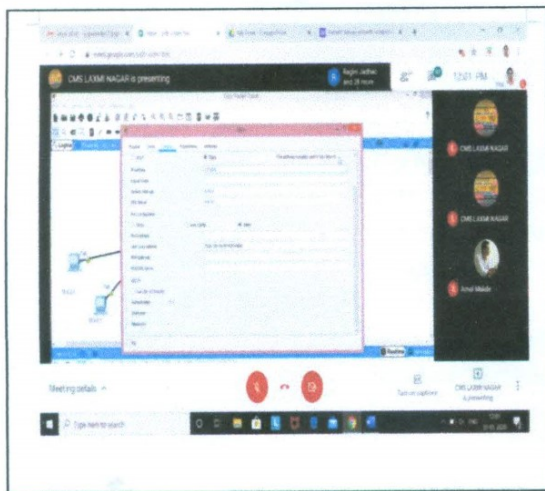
CMS LAXMI NAGAR is presenting

Raghu Jadhav and 28 more

12:01 PM

Cisco Packet Tracer

CMS LAXMI NAGAR

CMS LAXMI NAGAR

Amol Mahale

Meeting details

Turn on captions

CMS LAXMI NAGAR is presenting

Type here to search